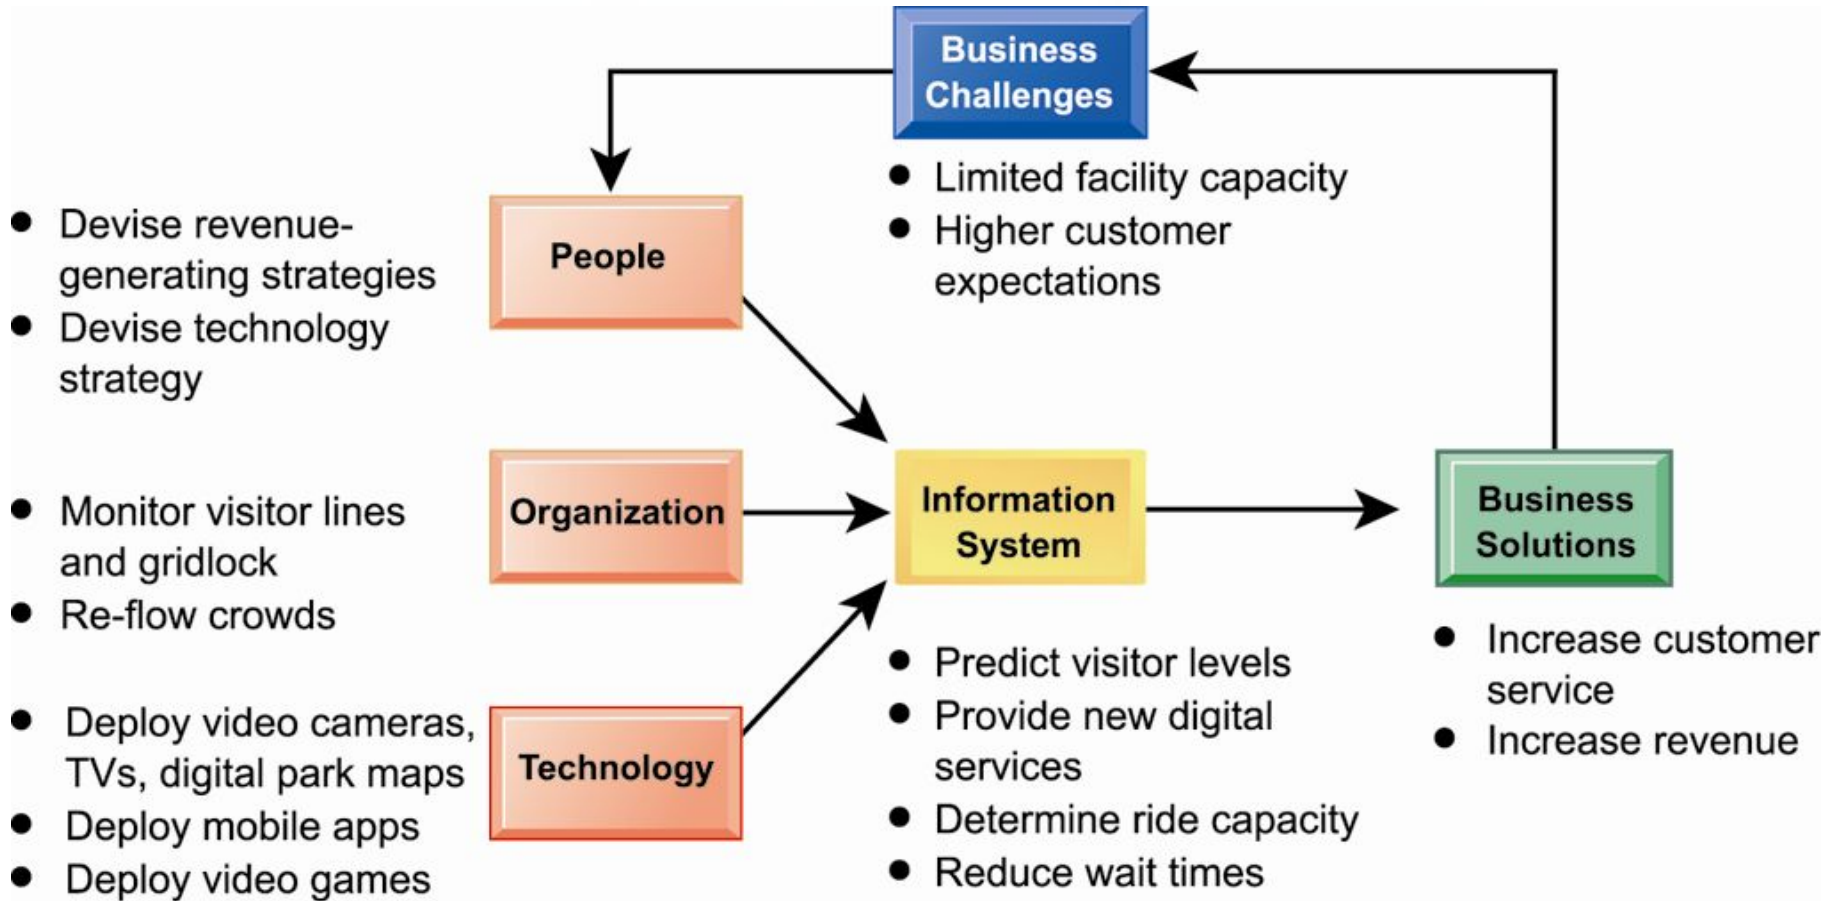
Business Challenges

- Limited facility capacity
- Higher customer expectations

People

- Devise revenue-generating strategies
- Devise technology strategy

Organization

- Monitor visitor lines and gridlock
- Re-flow crowds

Technology

- Deploy video cameras, TVs, digital park maps
- Deploy mobile apps
- Deploy video games

Information System

- Predict visitor levels
- Provide new digital services
- Determine ride capacity
- Reduce wait times

Business Solutions

- Increase customer service
- Increase revenue